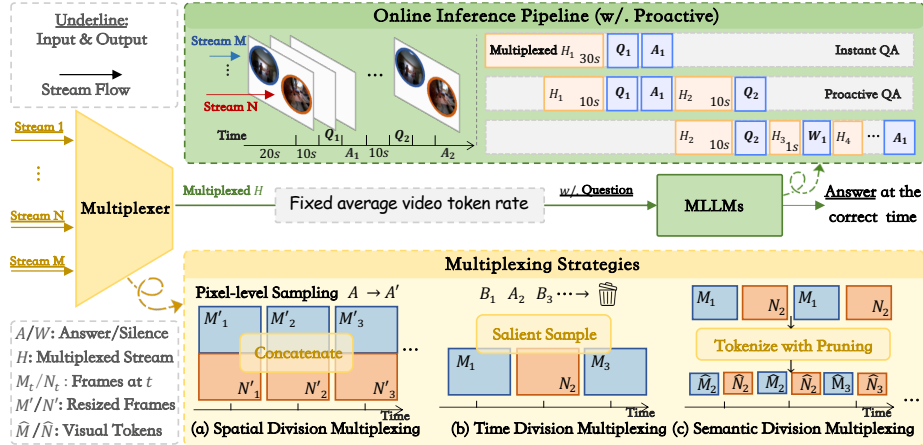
Underline:
Input & Output

Stream Flow

Online Inference Pipeline (w/. Proactive)

Stream M

Stream N

Time

$Q_1$

$Q_2$

20s

10s

$A_1$

10s

$A_2$

Multiplexed $H_1$ 30s $Q_1$ $A_1$ Instant QA

$H_1$ 10s $Q_1$ $A_1$ $H_2$ 10s $Q_2$ Proactive QA

$H_2$ 10s $Q_2$ $H_3$ 1s $W_1$ $H_4$ … $A_1$

Stream 1

⋮

Stream N

Stream M

Multiplexer

Multiplexed $H$

Fixed average video token rate

w/. Question

MLLMs

Answer at the correct time

Multiplexing Strategies

Pixel-level Sampling $A \rightarrow A'$

$M'_1$ $M'_2$ $M'_3$

Concatenate

$N'_1$ $N'_2$ $N'_3$

Time

(a) Spatial Division Multiplexing

$B_1$ $A_2$ $B_3$ ⋯→

Salient Sample

$M_1$ $N_2$ $M_3$

Time

(b) Time Division Multiplexing

$M_1$ $N_2$ $M_1$ $N_2$

Tokenize with Pruning

$\widehat{M}_2$ $\widehat{N}_2$ $\widehat{M}_2$ $\widehat{N}_2$ $\widehat{M}_3$ $\widehat{N}_3$

Time

(c) Semantic Division Multiplexing

$A/W$: Answer/Silence
$H$: Multiplexed Stream
$M_t/N_t$ : Frames at $t$
$M'/N'$: Resized Frames
$\widehat{M}/\widehat{N}$: Visual Tokens